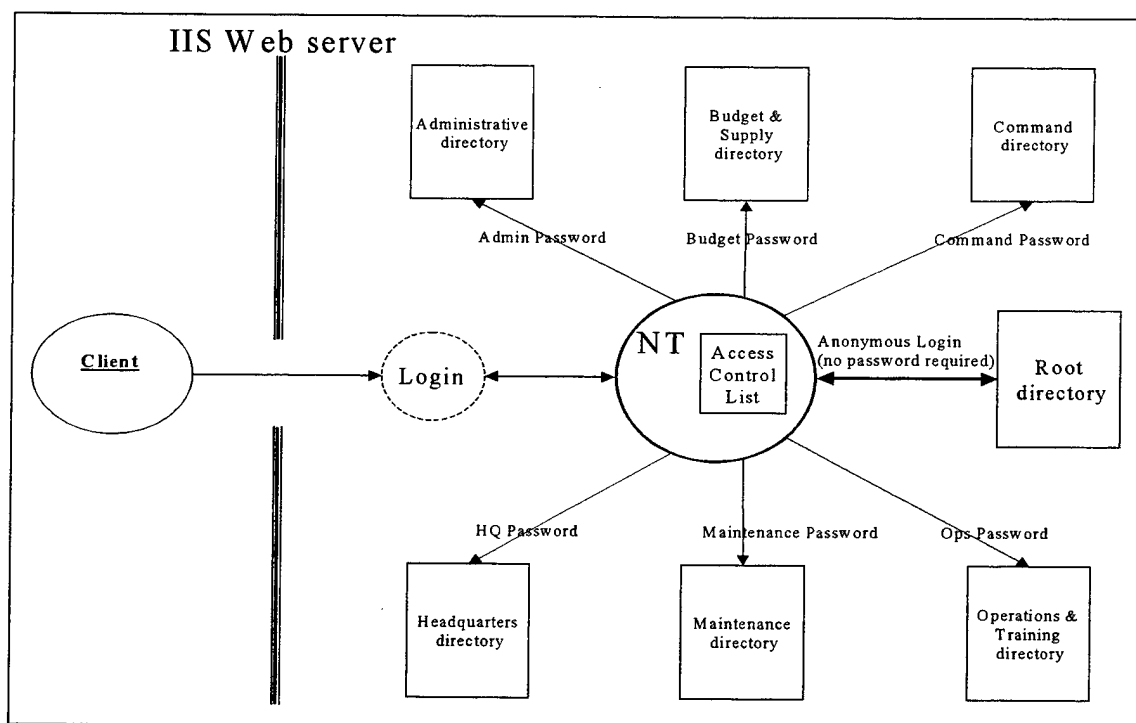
IIS Web server

Administrative directory

Budget & Supply directory

Command directory

Admin Password

Budget Password

Command Password

Client

Login

NT

Access Control List

Anonymous Login (no password required)

Root directory

HQ Password

Maintenance Password

Ops Password

Headquarters directory

Maintenance directory

Operations & Training directory